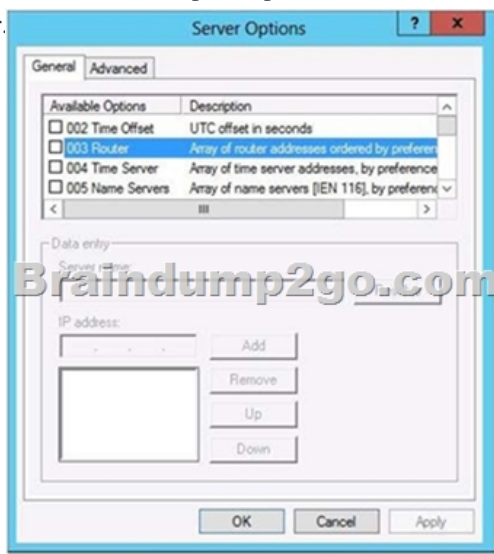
Server Options

?
X

General
Advanced

| Available Options | Description |
|---|---|
| 002 Time Offset | UTC offset in seconds |
| 003 Router | Array of router addresses ordered by preferen |
| 004 Time Server | Array of time server addresses, by preference |
| 005 Name Servers | Array of name servers [IEN 116], by preferenc |

Data entry
Server name:
Braindump2go.com
IP address:
. . .
Add
Remove
Up
Down

OK
Cancel
Apply